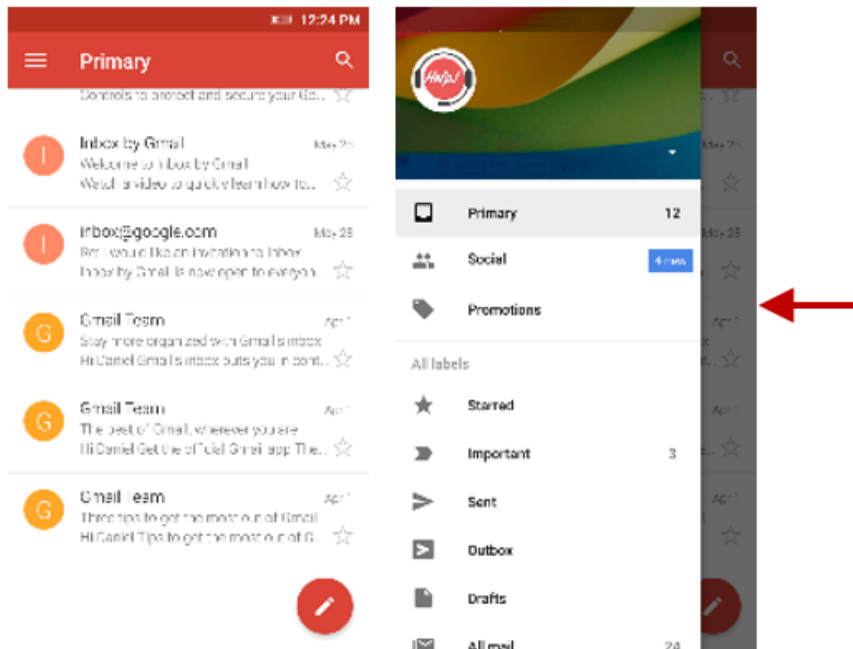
12:24 PM

Primary

Controls to protect and secure your Go...

I
Inbox by Gmail
May 28
Welcome to Inbox by Gmail
Watch a video to quickly learn how to...

I
inbox@google.com
May 28
Bro I would like an invitation to Inbox
Inbox by Gmail is now open to everyon...

G
Gmail Team
Apr 1
Stay more organized with Gmail's inbox
Hi Daniel Gmail's inbox puts you in cont...

G
Gmail Team
Apr 1
The best of Gmail, wherever you are
Hi Daniel Get the official Gmail app The...

G
Gmail Team
Apr 1
Three tips to get the most out of Gmail
Hi Daniel Tips to get the most out of G...

Help!

Primary 12
Social 4 new
Promotions

All labels
Starred
Important 3
Sent
Outbox
Drafts
All mail 24